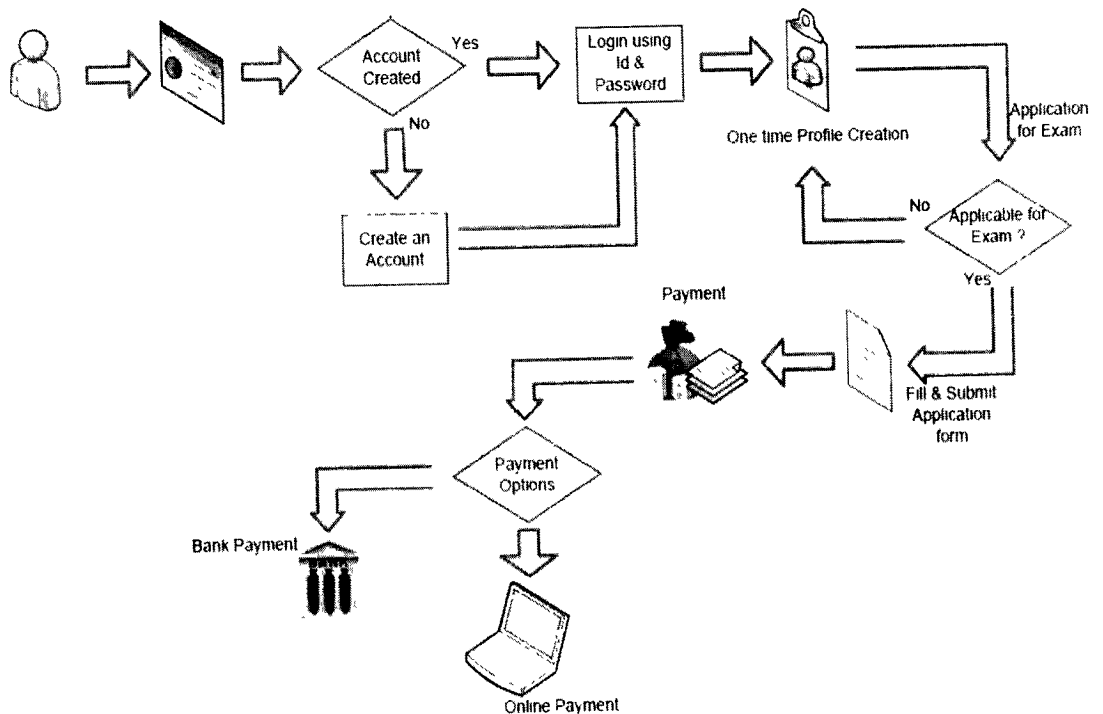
Account Created

Yes

Login using Id & Password

One time Profile Creation

No

Create an Account

Application for Exam

No

Applicable for Exam ?

Yes

Payment

Fill & Submit Application form

Payment Options

Bank Payment

Online Payment